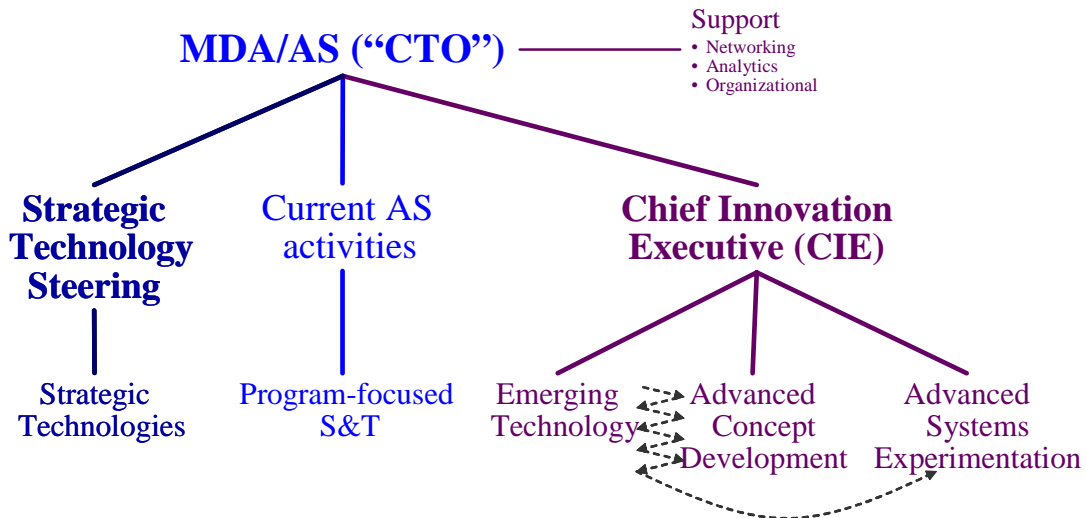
MDA/AS ("CTO")

Support
• Networking
• Analytics
• Organizational

Strategic Technology Steering

Current AS activities

Chief Innovation Executive (CIE)

Strategic Technologies

Program-focused S&T

Emerging Technology

Advanced Concept Development

Advanced Systems Experimentation